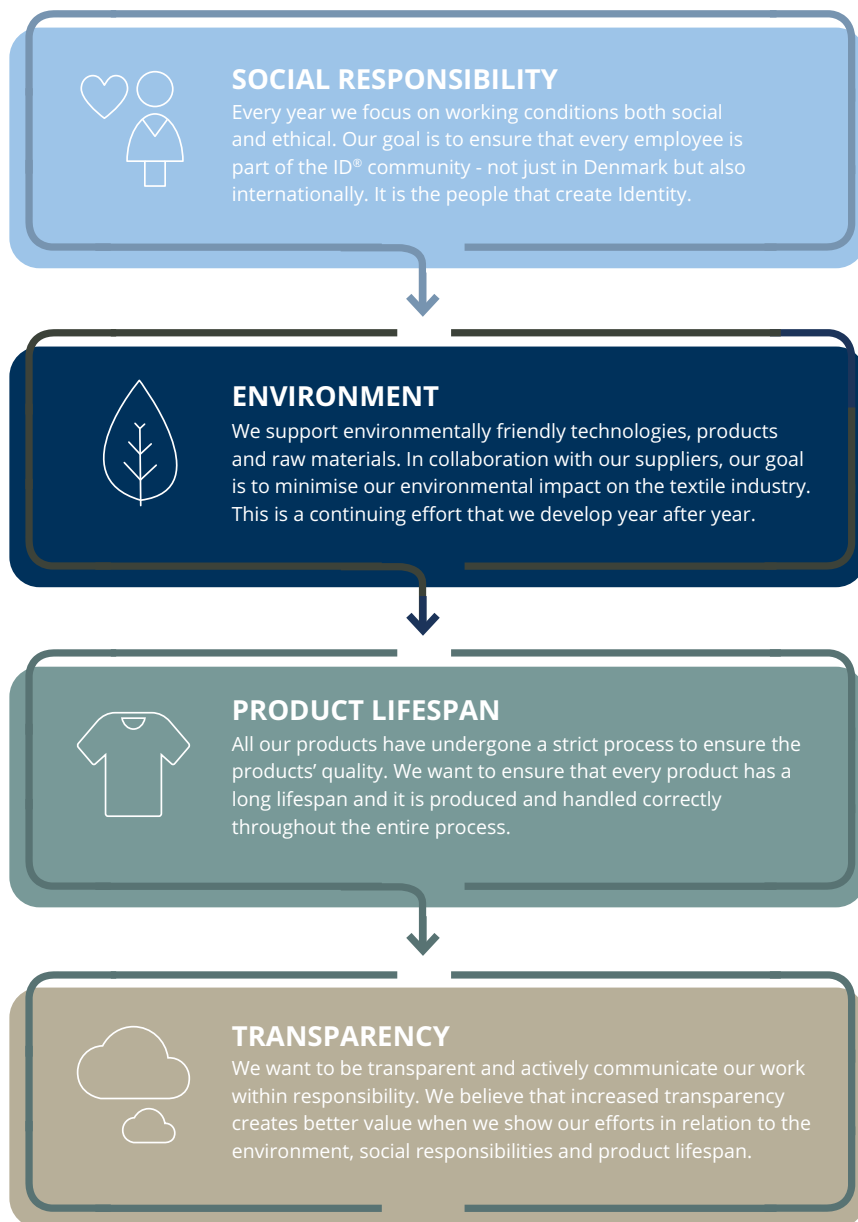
SOCIAL RESPONSIBILITY
Every year we focus on working conditions both social and ethical. Our goal is to ensure that every employee is part of the ID® community - not just in Denmark but also internationally. It is the people that create Identity.

ENVIRONMENT
We support environmentally friendly technologies, products and raw materials. In collaboration with our suppliers, our goal is to minimise our environmental impact on the textile industry. This is a continuing effort that we develop year after year.

PRODUCT LIFESPAN
All our products have undergone a strict process to ensure the products' quality. We want to ensure that every product has a long lifespan and it is produced and handled correctly throughout the entire process.

TRANSPARENCY
We want to be transparent and actively communicate our work within responsibility. We believe that increased transparency creates better value when we show our efforts in relation to the environment, social responsibilities and product lifespan.